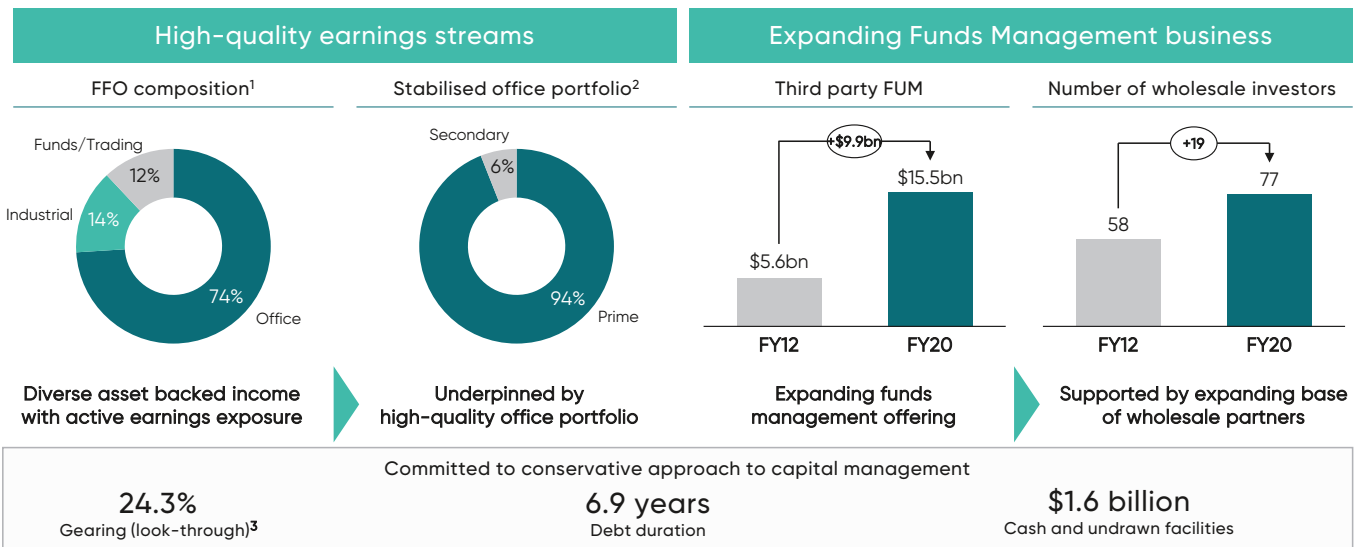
High-quality earnings streams

Expanding Funds Management business

FFO composition$^1$

Funds/Trading
12%
Industrial
14%
74%
Office

Stabilised office portfolio$^2$

Secondary
6%
94%
Prime

Third party FUM

+$9.9bn
$15.5bn
$5.6bn
FY12
FY20

Number of wholesale investors

+19
77
58
FY12
FY20

Diverse asset backed income with active earnings exposure

Underpinned by high-quality office portfolio

Expanding funds management offering

Supported by expanding base of wholesale partners

Committed to conservative approach to capital management

24.3%
Gearing (look-through)$^3$

6.9 years
Debt duration

$1.6 billion
Cash and undrawn facilities